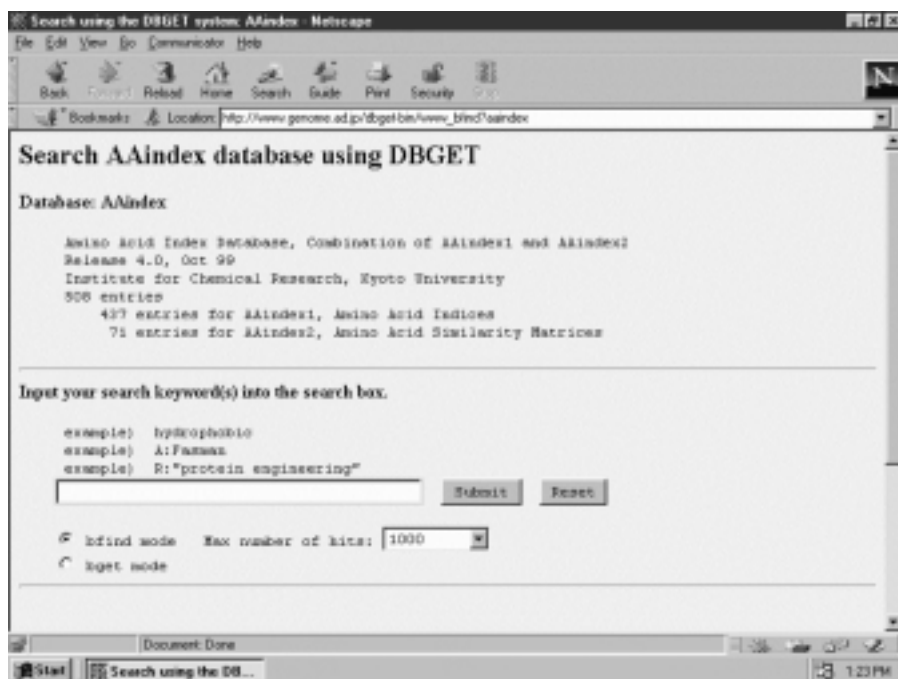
Search using the DBGET system: AAindex - Netscape

File Edit View Go Communicator Help

Back Forward Reload Home Search Guide Print Security Stop

Bookmarks Location: http://www.genome.ad.jp/dbget-bin/www_bfind?aaindex

Search AAindex database using DBGET

Database: AAindex

Amino Acid Index Database, Combination of AAindex1 and AAindex2
Release 4.0, Oct 99
Institute for Chemical Research, Kyoto University
508 entries
437 entries for AAindex1, Amino Acid Indices
71 entries for AAindex2, Amino Acid Similarity Matrices

Input your search keyword(s) into the search box.

example) hydrophobic
example) A:Fasman
example) R:"protein engineering"

Submit Reset

bfind mode Max number of hits: 1000
bget mode

Document: Done

Start Search using the DB...

1:23 PM